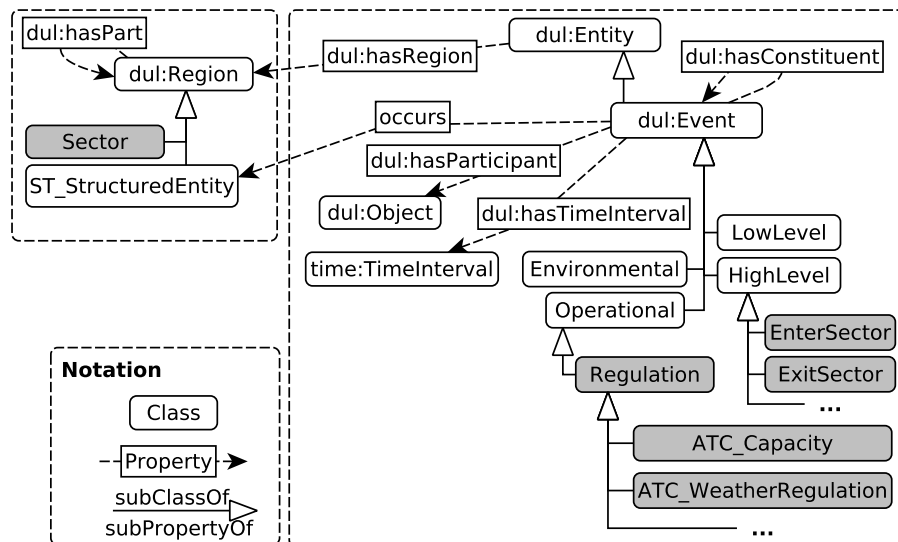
dul:hasPart
dul:Region
Sector
ST_StructuredEntity
dul:hasRegion
dul:Entity
dul:hasConstituent
occurs
dul:Event
dul:hasParticipant
dul:Object
dul:hasTimeInterval
time:TimeInterval
LowLevel
Environmental
HighLevel
Operational
EnterSector
ExitSector
...
Regulation
ATC_Capacity
ATC_WeatherRegulation
...

Notation
Class
Property
subClassOf
subPropertyOf